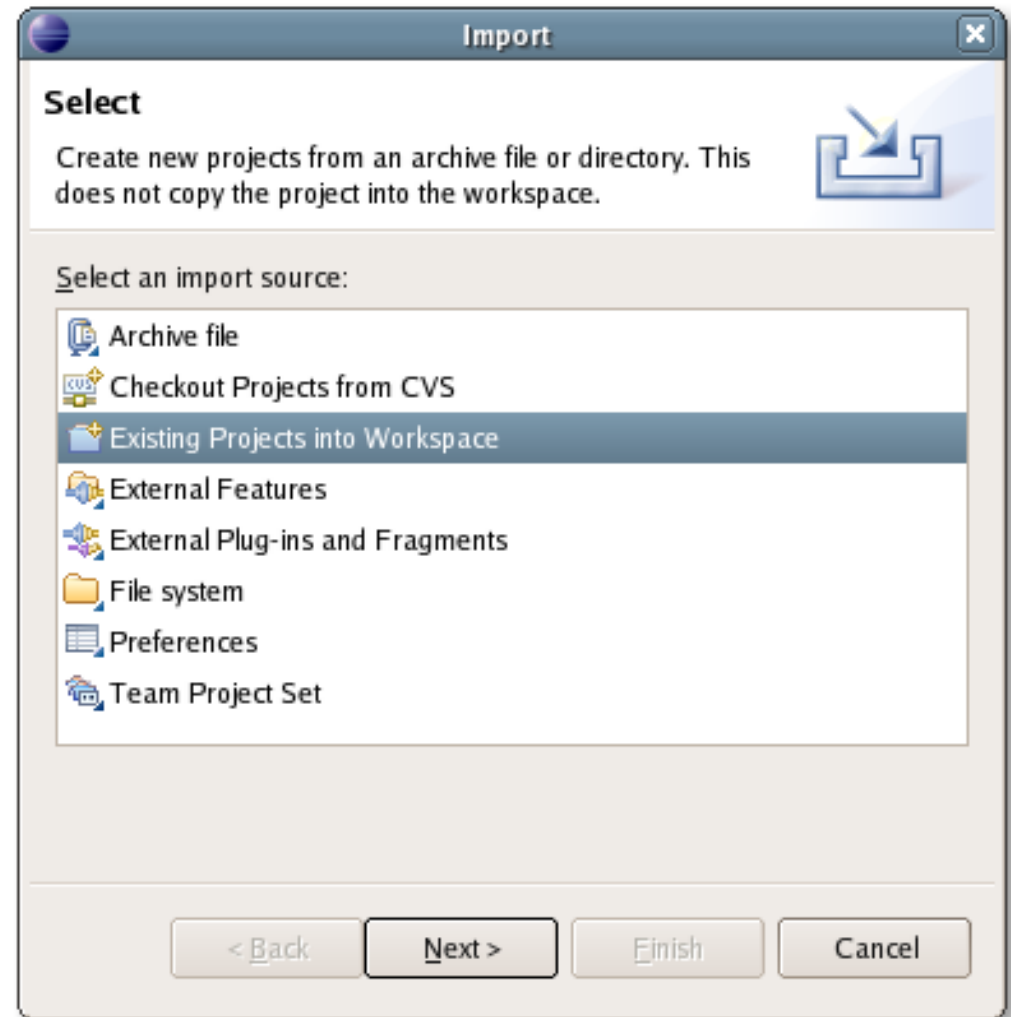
Import

Select

Create new projects from an archive file or directory. This does not copy the project into the workspace.

Select an import source:

Archive file
Checkout Projects from CVS
Existing Projects into Workspace
External Features
External Plug-ins and Fragments
File system
Preferences
Team Project Set

< Back
Next >
Finish
Cancel